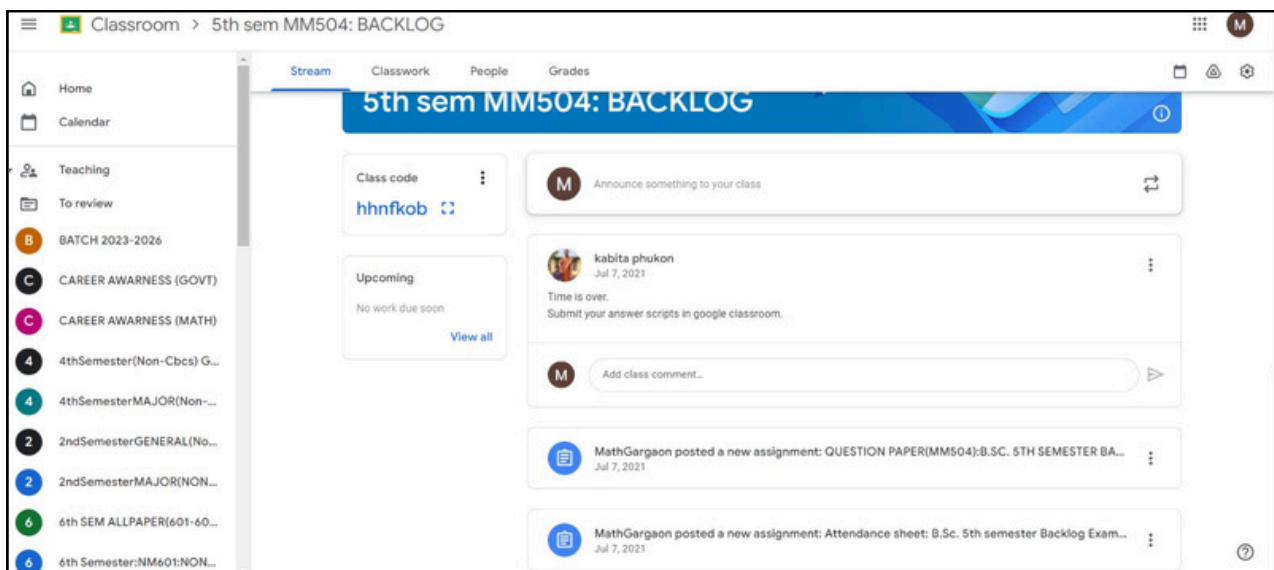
Classroom > 5th sem MM504: BACKLOG

M

Home
Calendar
Teaching
To review
B BATCH 2023-2026
C CAREER AWARNESS (GOVT)
C CAREER AWARNESS (MATH)
4 4thSemester(Non-Cbcs) G...
4 4thSemesterMAJOR(Non-...
2 2ndSemesterGENERAL(No...
2 2ndSemesterMAJOR(NON...
6 6th SEM ALLPAPER(601-60...
6 6th Semester:NM601:NON...

Stream Classwork People Grades

5th sem MM504: BACKLOG

Class code
hhnfkob

Upcoming
No work due soon
View all

M Announce something to your class

kabita phukon
Jul 7, 2021
Time is over.
Submit your answer scripts in google classroom.

M Add class comment...

MathGargaon posted a new assignment: QUESTION PAPER(MM504):B.SC. 5TH SEMESTER BA...
Jul 7, 2021

MathGargaon posted a new assignment: Attendance sheet: B.Sc. 5th semester Backlog Exam...
Jul 7, 2021